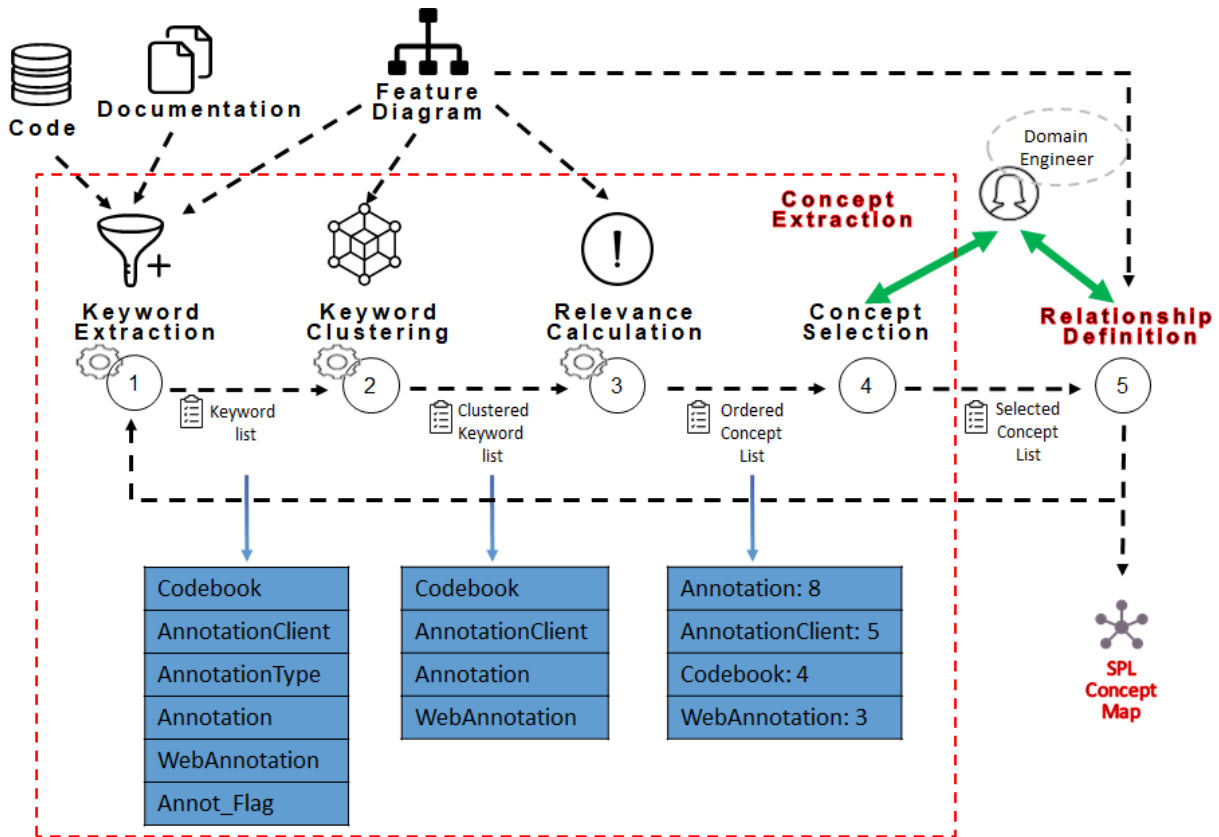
Code

Documentation

Feature Diagram

Domain Engineer

Concept Extraction

Keyword Extraction

Keyword Clustering

Relevance Calculation

Concept Selection

Relationship Definition

1

Keyword list

2

Clustered Keyword list

3

Ordered Concept List

4

Selected Concept List

5

| Codebook |
|---|
| AnnotationClient |
| AnnotationType |
| Annotation |
| WebAnnotation |
| Annot_Flag |

| Codebook |
|---|
| AnnotationClient |
| Annotation |
| WebAnnotation |

| Annotation: 8 |
|---|
| AnnotationClient: 5 |
| Codebook: 4 |
| WebAnnotation: 3 |

SPL Concept Map